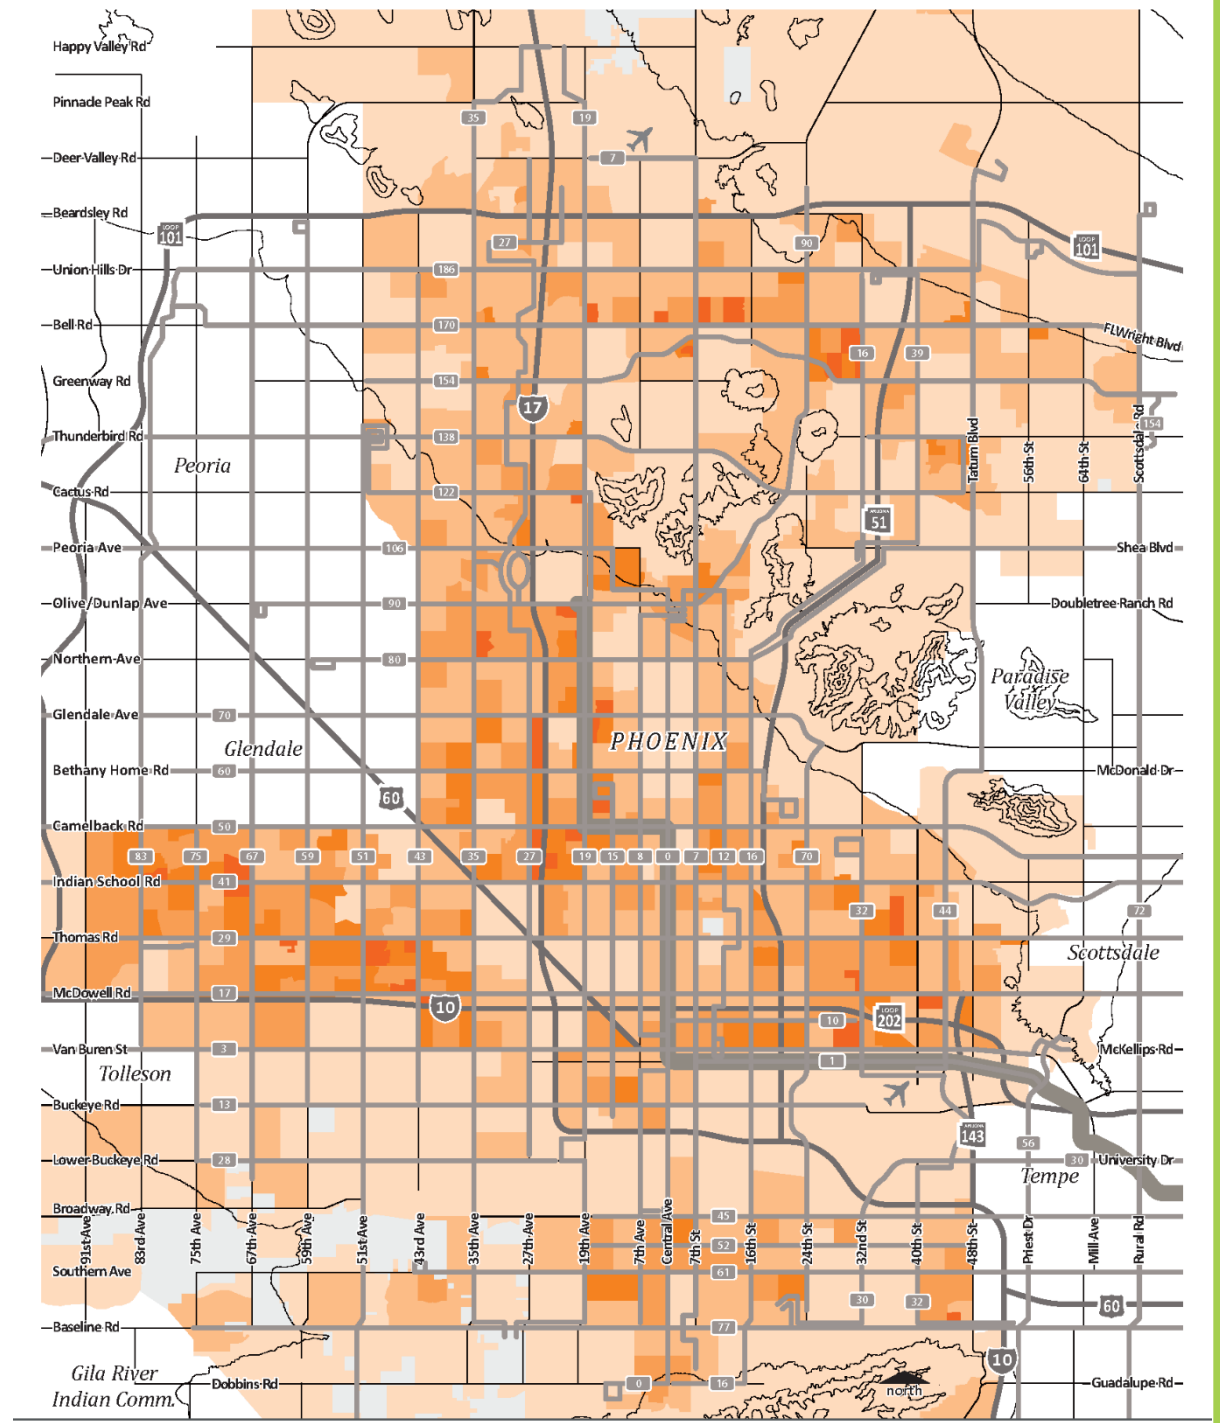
Happy Valley Rd
Pinnacle Peak Rd
Deer Valley Rd
Beardsley Rd
Union Hills Dr
Bell Rd
Greenway Rd
Thunderbird Rd
Cactus Rd
Peoria Ave
Olive/Dunlap Ave
Northern Ave
Glendale Ave
Bethany Home Rd
Camelback Rd
Indian School Rd
Thomas Rd
McDowell Rd
Van Buren St
Buckeye Rd
Lower Buckeye Rd
Broadway Rd
Southern Ave
Baseline Rd
Dobbins Rd
Gila River Indian Comm.
Peoria
Glendale
Tolleson
PHOENIX
Paradise Valley
Scottsdale
Tempe
FLWright Blvd
Shea Blvd
Doubletree Ranch Rd
McDonald Dr
McKellips Rd
University Dr
Guadalupe Rd
Tatum Blvd
56th St
64th St
Scottsdale Rd
91st Ave
83rd Ave
75th Ave
67th Ave
59th Ave
51st Ave
43rd Ave
35th Ave
27th Ave
19th Ave
7th Ave
Central Ave
7th St
16th St
24th St
32nd St
40th St
48th St
Priest Dr
Mill Ave
Rural Rd
north
35
19
7
27
90
101
101
186
170
16
39
154
17
138
154
122
51
106
90
80
70
60
60
50
83
75
67
59
51
43
35
27
19
15
8
0
7
12
16
70
41
32
44
72
29
17
10
10
202
3
1
13
143
56
28
30
45
52
61
30
32
60
77
0
16
10